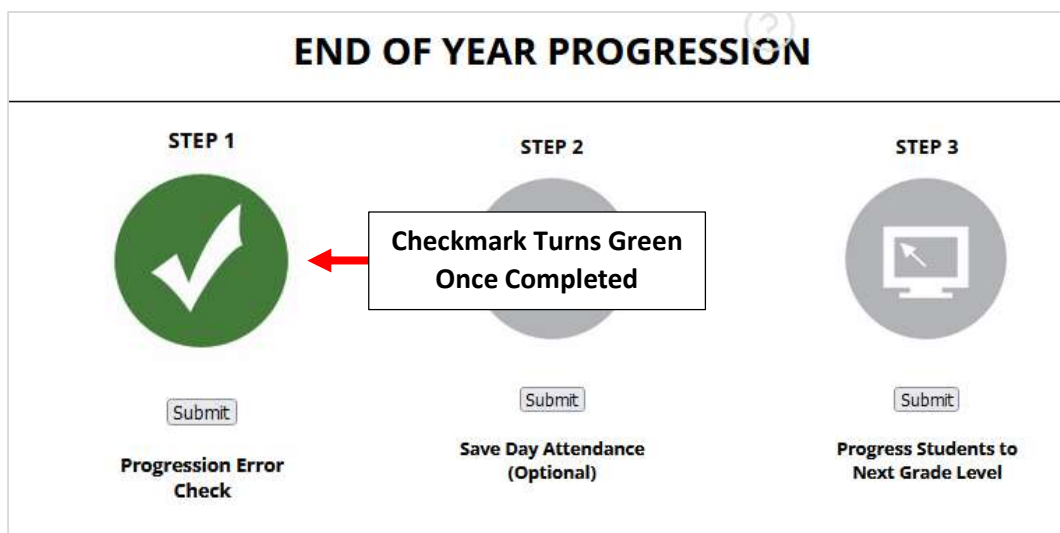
END OF YEAR PROGRESSION

(?)

STEP 1

STEP 2

STEP 3

Checkmark Turns Green Once Completed

Submit

Progression Error Check

Submit

Save Day Attendance (Optional)

Submit

Progress Students to Next Grade Level